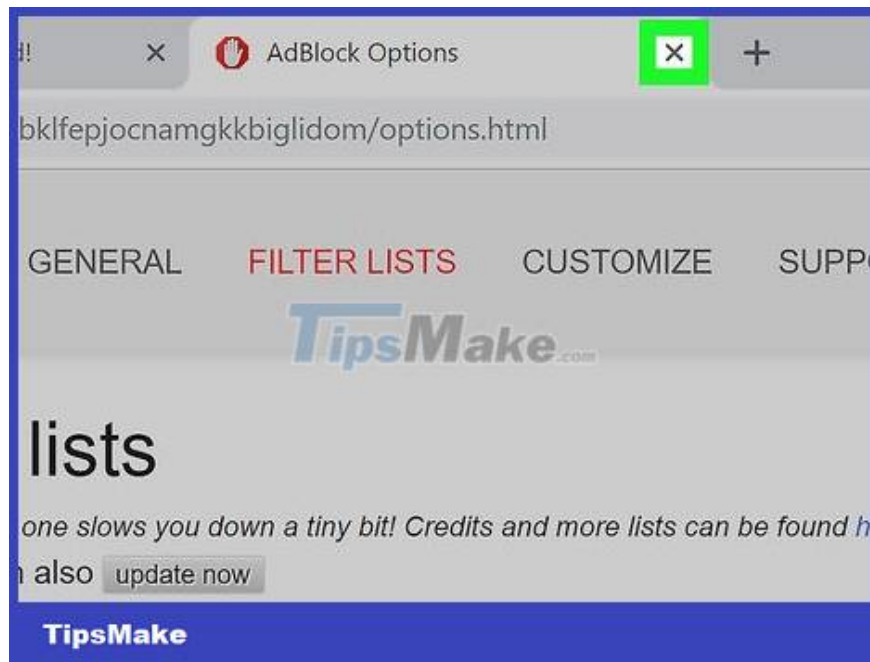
d! ×

AdBlock Options ×

+

bklfepjocnamgkkbiglidom/options.html

GENERAL FILTER LISTS CUSTOMIZE SUPP

TipsMake.com

lists

one slows you down a tiny bit! Credits and more lists can be found h

also update now

TipsMake